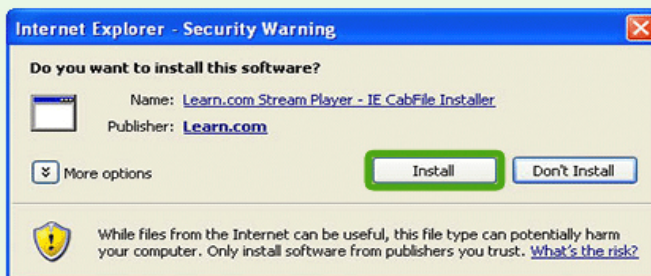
Internet Explorer - Security Warning

Do you want to install this software?

Name: Learn.com Stream Player - IE CabFile Installer

Publisher: Learn.com

More options

Install

Don't Install

While files from the Internet can be useful, this file type can potentially harm your computer. Only install software from publishers you trust. What's the risk?